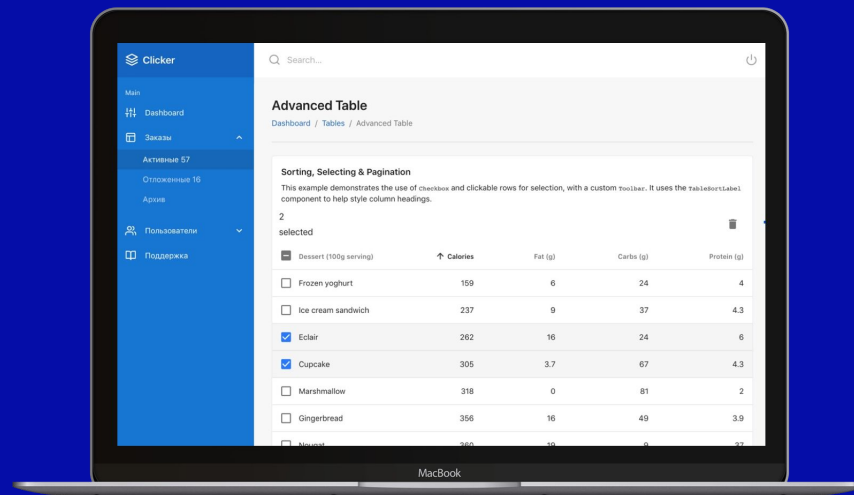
Clicker

Main

Dashboard

Заказы

Активные 57

Отложенные 16

Архив

Пользователи

Поддержка

Search...

Advanced Table

Dashboard / Tables / Advanced Table

Sorting, Selecting & Pagination

This example demonstrates the use of Checkbox and clickable rows for selection, with a custom Toolbar. It uses the TableSortLabel component to help style column headings.

2 selected

| Dessert (100g serving) | Calories | Fat (g) | Carbs (g) | Protein (g) |
|---|---|---|---|---|
| Frozen yoghurt | 159 | 6 | 24 | 4 |
| Ice cream sandwich | 237 | 9 | 37 | 4.3 |
| Eclair | 262 | 16 | 24 | 6 |
| Cupcake | 305 | 3.7 | 67 | 4.3 |
| Marshmallow | 318 | 0 | 81 | 2 |
| Gingerbread | 356 | 16 | 49 | 3.9 |
| Nougat | 360 | 19 | 9 | 37 |

MacBook